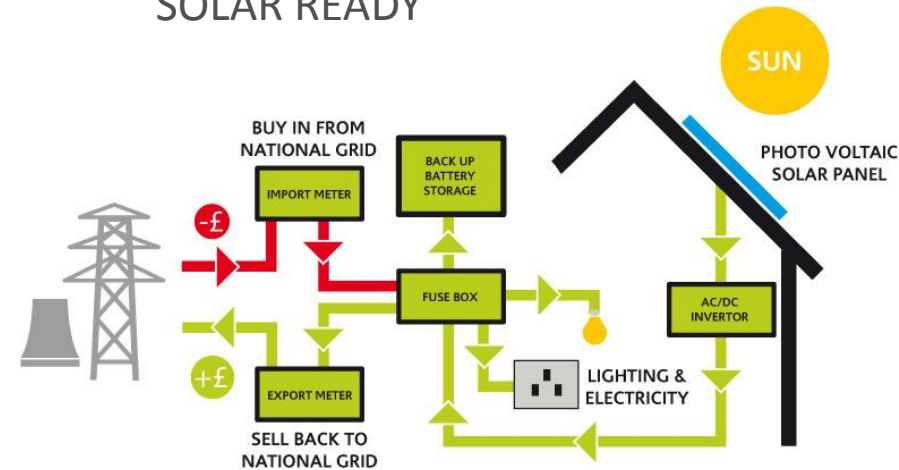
SOLAR READY

SUN

BUY IN FROM NATIONAL GRID

IMPORT METER

BACK UP BATTERY STORAGE

PHOTO VOLTAIC SOLAR PANEL

-£

FUSE BOX

AC/DC INVERTOR

+£

EXPORT METER

LIGHTING & ELECTRICITY

SELL BACK TO NATIONAL GRID